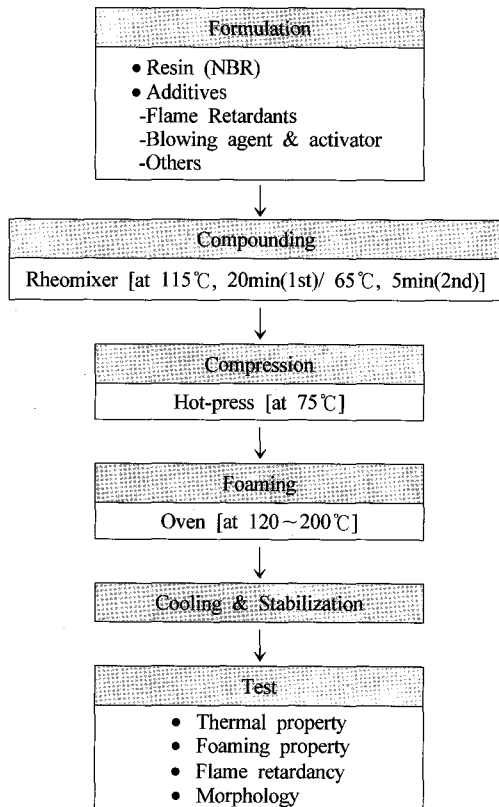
Formulation

• Resin (NBR)
• Additives
-Flame Retardants
-Blowing agent & activator
-Others

Compounding

Rheomixer [at 115℃, 20min(1st)/ 65℃, 5min(2nd)]

Compression

Hot-press [at 75℃]

Foaming

Oven [at 120~200℃]

Cooling & Stabilization

Test

• Thermal property
• Foaming property
• Flame retardancy
• Morphology